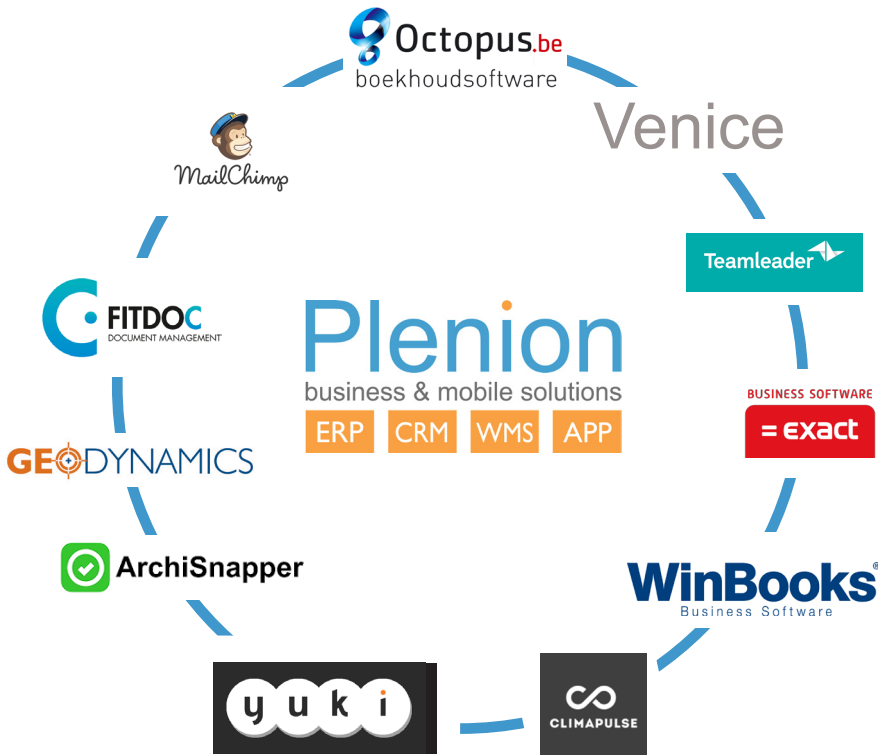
Octopus.be
boekhoudsoftware

Venice

MailChimp

Teamleader

FITDOC
DOCUMENT MANAGEMENT

Plenion
business & mobile solutions
ERP CRM WMS APP

BUSINESS SOFTWARE
= exact

GEODYNAMICS

ArchiSnapper

WinBooks®
Business Software

yuki

CLIMAPULSE